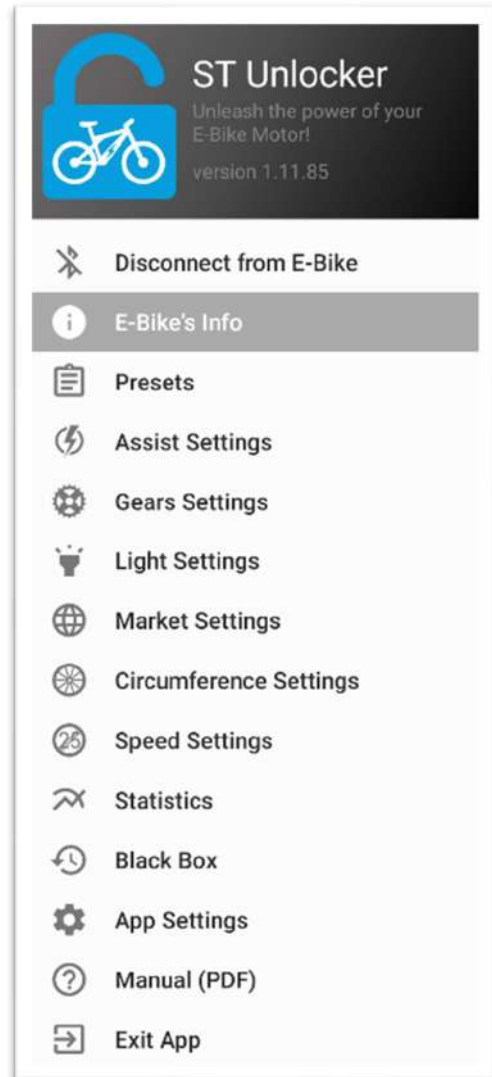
ST Unlocker
Unleash the power of your E-Bike Motor!
version 1.11.85

Disconnect from E-Bike
E-Bike's Info
Presets
Assist Settings
Gears Settings
Light Settings
Market Settings
Circumference Settings
25
Speed Settings
Statistics
Black Box
App Settings
Manual (PDF)
Exit App